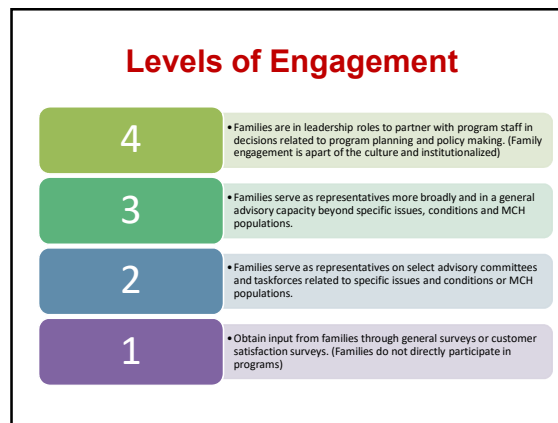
Levels of Engagement

4

• Families are in leadership roles to partner with program staff in decisions related to program planning and policy making. (Family engagement is apart of the culture and institutionalized)

3

• Families serve as representatives more broadly and in a general advisory capacity beyond specific issues, conditions and MCH populations.

2

• Families serve as representatives on select advisory committees and taskforces related to specific issues and conditions or MCH populations.

1

• Obtain input from families through general surveys or customer satisfaction surveys. (Families do not directly participate in programs)